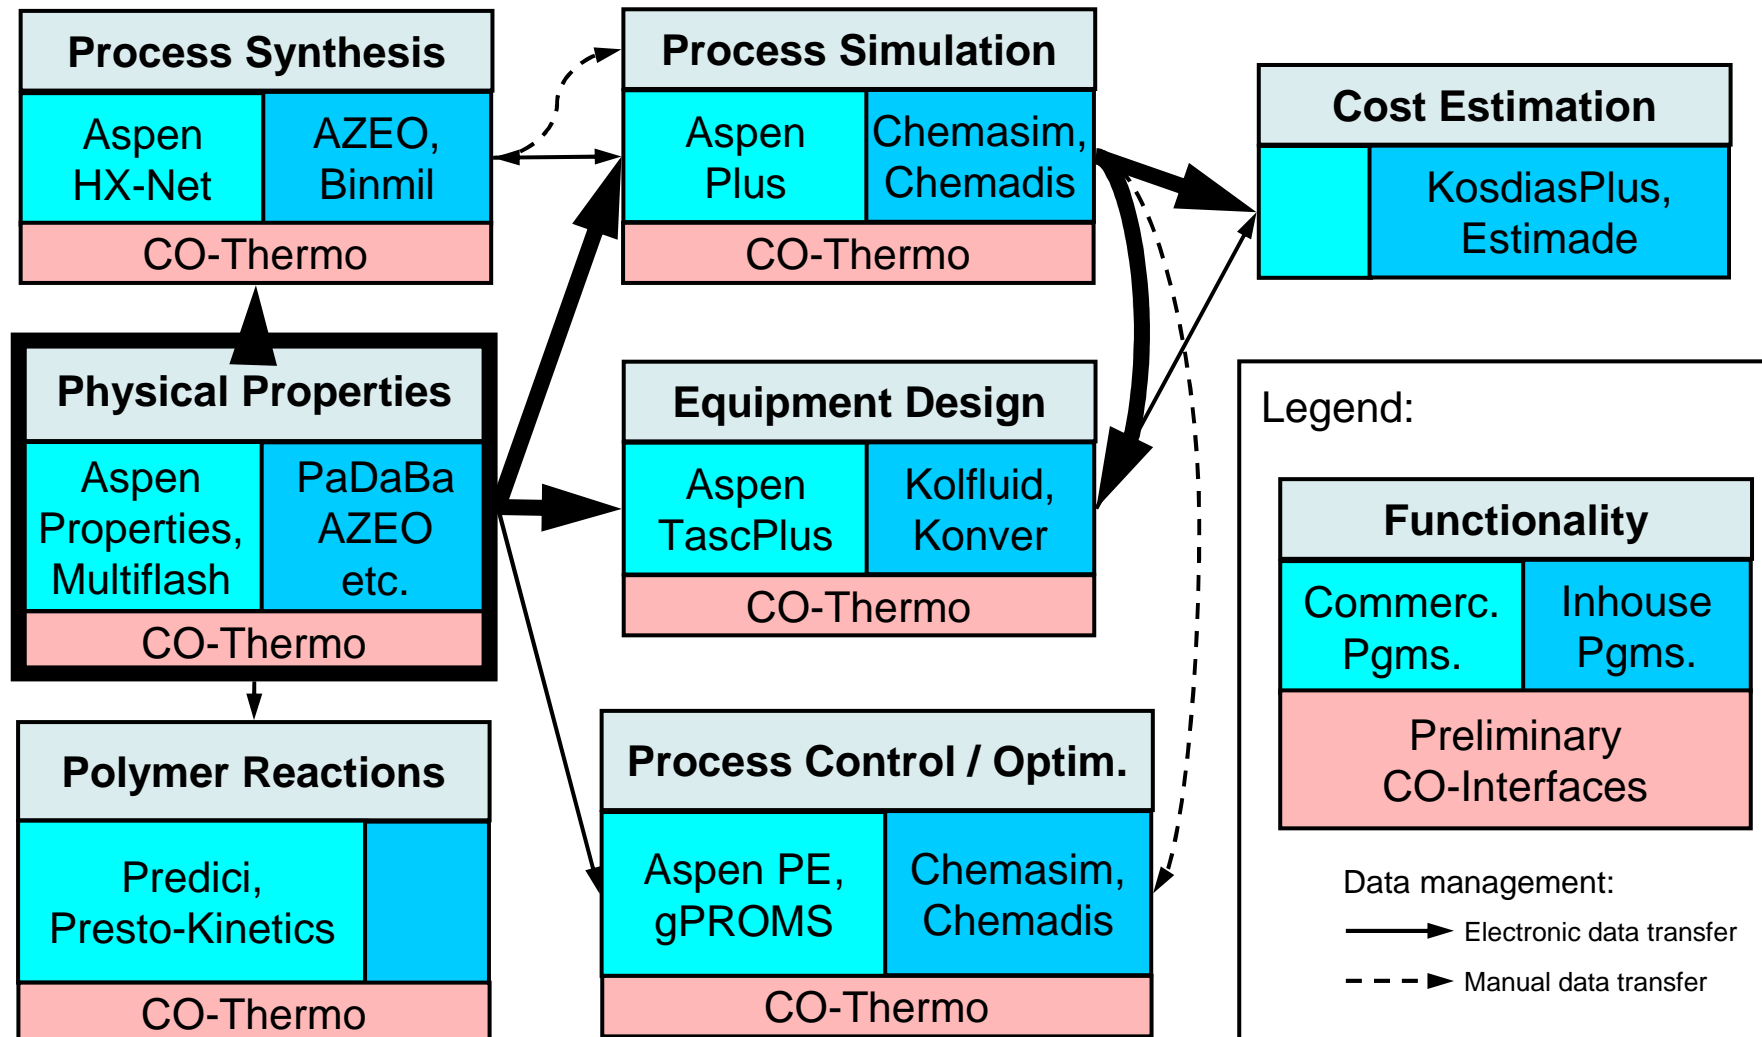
Process Synthesis
Aspen HX-Net
AZEO, Binmil
CO-Thermo

Process Simulation
Aspen Plus
Chemasim, Chemadis
CO-Thermo

Cost Estimation
KosdiasPlus, Estimade

Physical Properties
Aspen Properties, Multiflash
PaDaBa AZEO etc.
CO-Thermo

Equipment Design
Aspen TascPlus
Kolfluid, Konver
CO-Thermo

Legend:

Functionality
Commerc. Pgms.
Inhouse Pgms.
Preliminary CO-Interfaces

Polymer Reactions
Predici, Presto-Kinetics
CO-Thermo

Process Control / Optim.
Aspen PE, gPROMS
Chemasim, Chemadis
CO-Thermo

Data management:
Electronic data transfer
Manual data transfer